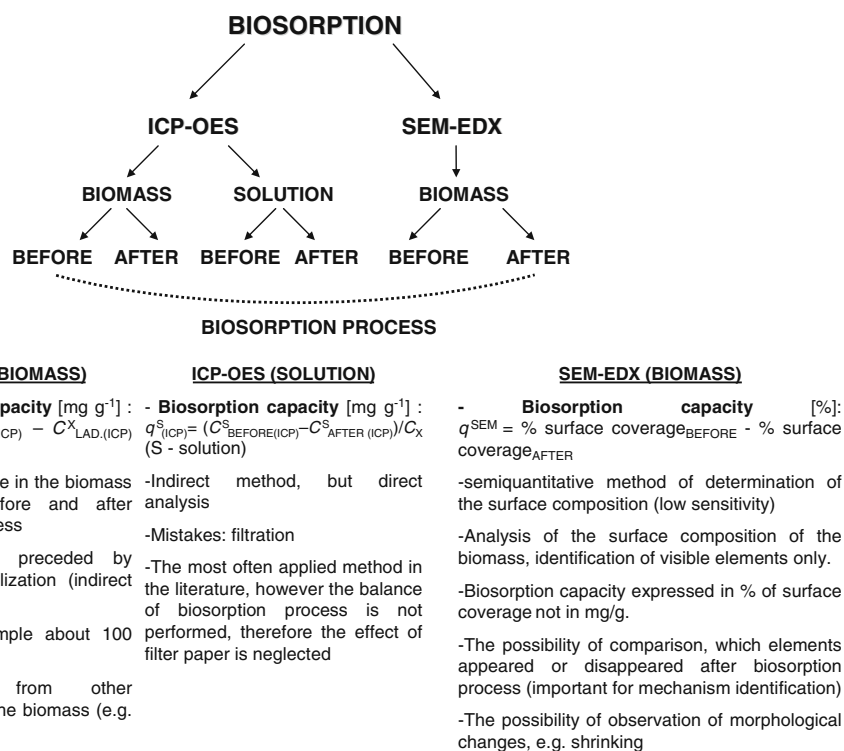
BIOSORPTION

ICP-OES

SEM-EDX

BIOMASS

SOLUTION

BIOMASS

BEFORE AFTER BEFORE AFTER BEFORE AFTER

BIOSORPTION PROCESS

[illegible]BIOMASS)

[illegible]pacity [mg g$^{-1}$] : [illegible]ICP) – $C^{X}_{LAD.(ICP)}$

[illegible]e in the biomass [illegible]fore and after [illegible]ess

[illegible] preceded by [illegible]lization (indirect

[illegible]mple about 100

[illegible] from other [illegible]he biomass (e.g.

ICP-OES (SOLUTION)

- **Biosorption capacity** [mg g$^{-1}$] : $q^{S}_{(ICP)}$= ($C^{S}_{BEFORE(ICP)}$–$C^{S}_{AFTER (ICP)}$)/$C_{X}$ (S - solution)

-Indirect method, but direct analysis

-Mistakes: filtration

-The most often applied method in the literature, however the balance of biosorption process is not performed, therefore the effect of filter paper is neglected

SEM-EDX (BIOMASS)

- **Biosorption capacity** [%]: $q^{SEM}$ = % surface coverage$_{BEFORE}$ - % surface coverage$_{AFTER}$

-semiquantitative method of determination of the surface composition (low sensitivity)

-Analysis of the surface composition of the biomass, identification of visible elements only.

-Biosorption capacity expressed in % of surface coverage not in mg/g.

-The possibility of comparison, which elements appeared or disappeared after biosorption process (important for mechanism identification)

-The possibility of observation of morphological changes, e.g. shrinking